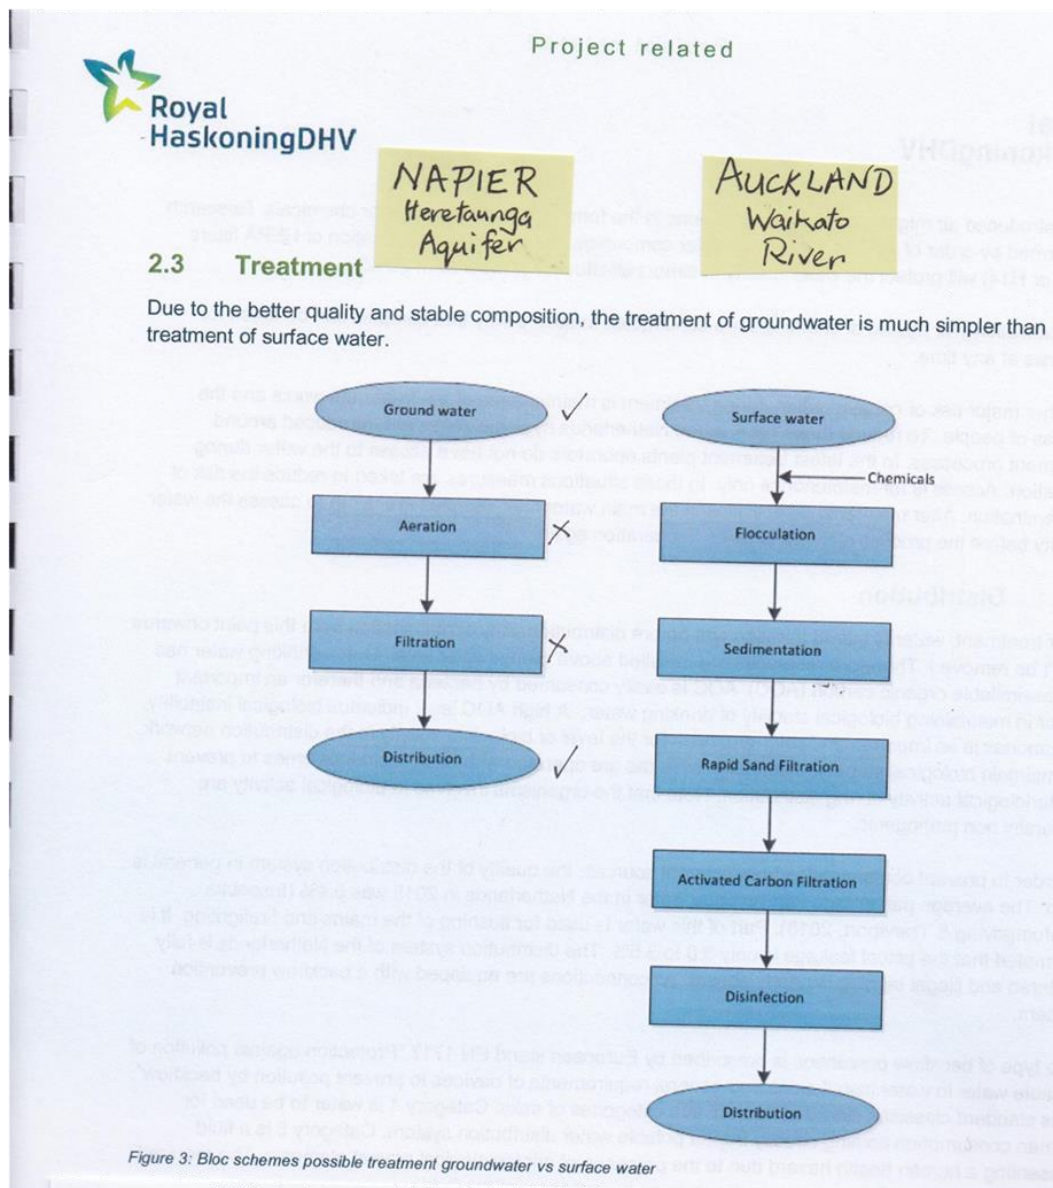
Project related

Royal HaskoningDHV

NAPIER
Heretaunga
Aquifer

AUCKLAND
Waikato
River

2.3 Treatment

Due to the better quality and stable composition, the treatment of groundwater is much simpler than treatment of surface water.

Ground water ✓

Aeration ✗

Filtration ✗

Distribution ✓

Surface water

Chemicals

Flocculation

Sedimentation

Rapid Sand Filtration

Activated Carbon Filtration

Disinfection

Distribution

Figure 3: Bloc schemes possible treatment groundwater vs surface water